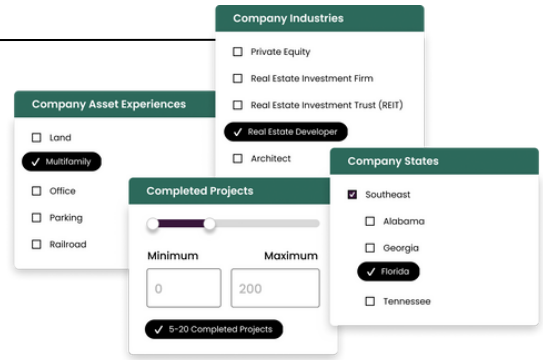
Company Industries

Private Equity

Real Estate Investment Firm

Real Estate Investment Trust (REIT)

✓ Real Estate Developer

Architect

Company Asset Experiences

Land

✓ Multifamily

Office

Parking

Railroad

Completed Projects

Minimum

Maximum

0

200

✓ 5-20 Completed Projects

Company States

Southeast

Alabama

Georgia

✓ Florida

Tennessee